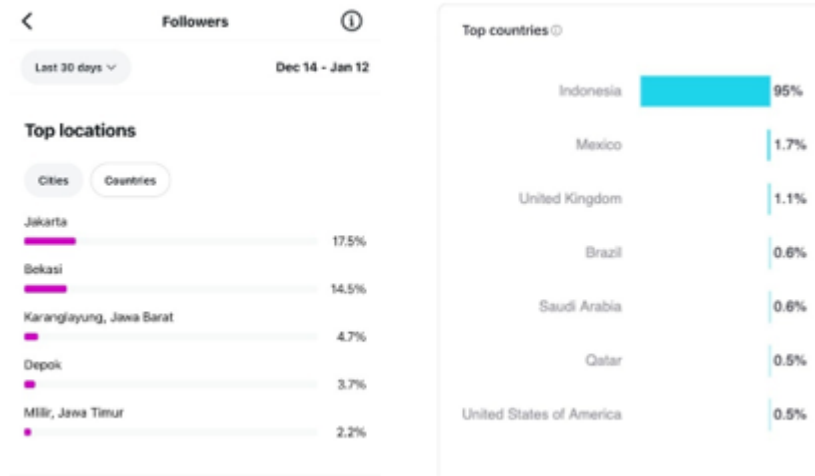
Followers

Last 30 days

Dec 14 - Jan 12

Top locations

Cities

Countries

Jakarta

17.5%

Bekasi

14.5%

Karanglayung, Jawa Barat

4.7%

Depok

3.7%

Mlilir, Jawa Timur

2.2%

Top countries

Indonesia 95%

Mexico 1.7%

United Kingdom 1.1%

Brazil 0.6%

Saudi Arabia 0.6%

Qatar 0.5%

United States of America 0.5%